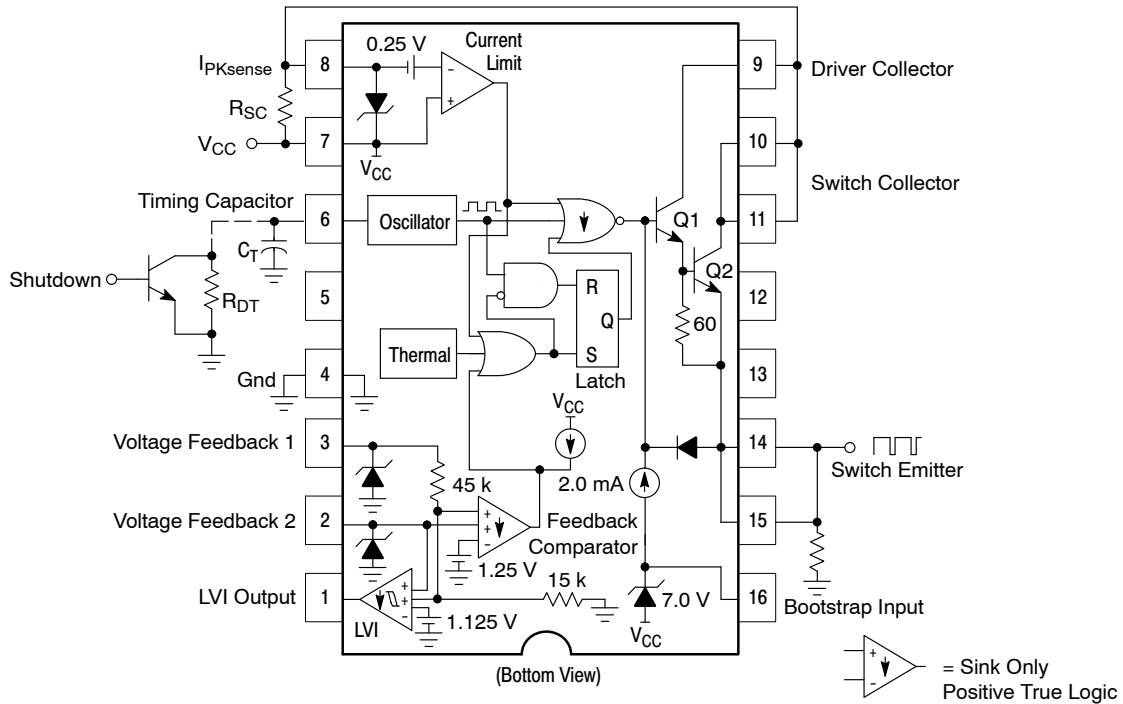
$I_{PKsense}$
8
0.25 V
Current Limit
-
+
$R_{SC}$
$V_{CC}$
7
$V_{CC}$
Timing Capacitor
6
Oscillator
$C_T$
Shutdown
$R_{DT}$
5
R
Q
Thermal
S
Latch
Gnd
4
$V_{CC}$
Voltage Feedback 1
3
45 k
Voltage Feedback 2
2
+
+
-
Feedback Comparator
1.25 V
2.0 mA
15 k
LVI Output
1
+
+
-
LVI
1.125 V
7.0 V
$V_{CC}$
(Bottom View)
9
Driver Collector
10
Switch Collector
11
Q1
Q2
12
60
13
14
Switch Emitter
15
16
Bootstrap Input
+
-
= Sink Only Positive True Logic